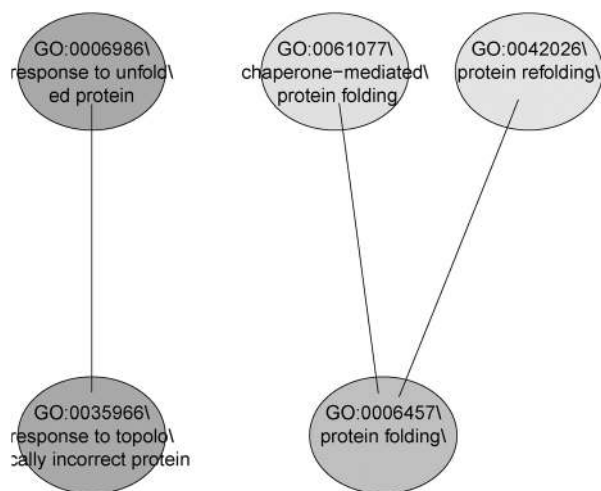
GO:0006986\
response to unfold\
ed protein

GO:0061077\
chaperone−mediated\
protein folding

GO:0042026\
protein refolding\

GO:0035966\
response to topolo\
:ally incorrect protein

GO:0006457\
protein folding\